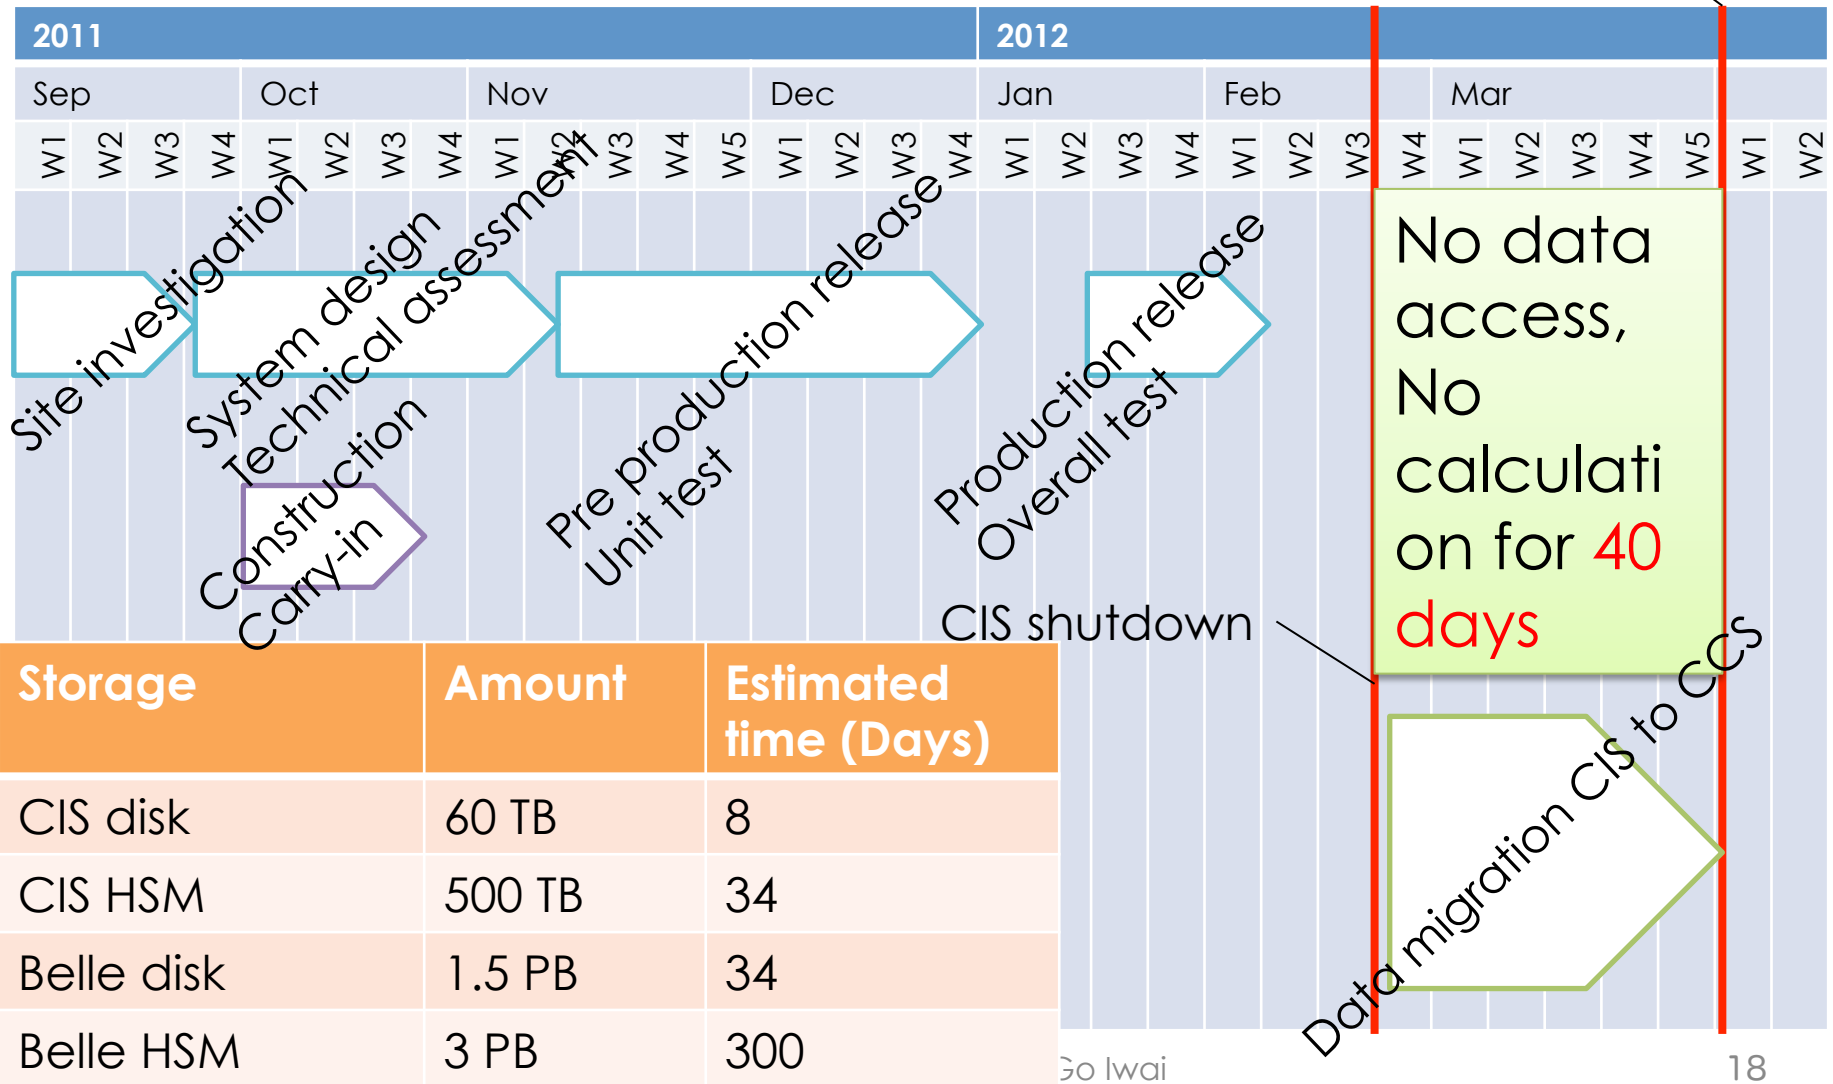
2011 | 2012

Sep | Oct | Nov | Dec | Jan | Feb | Mar

W1 W2 W3 W4 W1 W2 W3 W4 W1 W2 W3 W4 W5 W1 W2 W3 W4 W1 W2 W3 W4 W1 W2 W3 W4 W1 W2 W3 W4 W5 W1 W2

Site investigation

System design
Technical assessment

Construction
Carry-in

Pre production release
Unit test

Production release
Overall test

No data access, No calculation for 40 days

CIS shutdown

Data migration CIS to CCS

| Storage | Amount | Estimated time (Days) |
|---|---|---|
| CIS disk | 60 TB | 8 |
| CIS HSM | 500 TB | 34 |
| Belle disk | 1.5 PB | 34 |
| Belle HSM | 3 PB | 300 |

Go Iwai

18